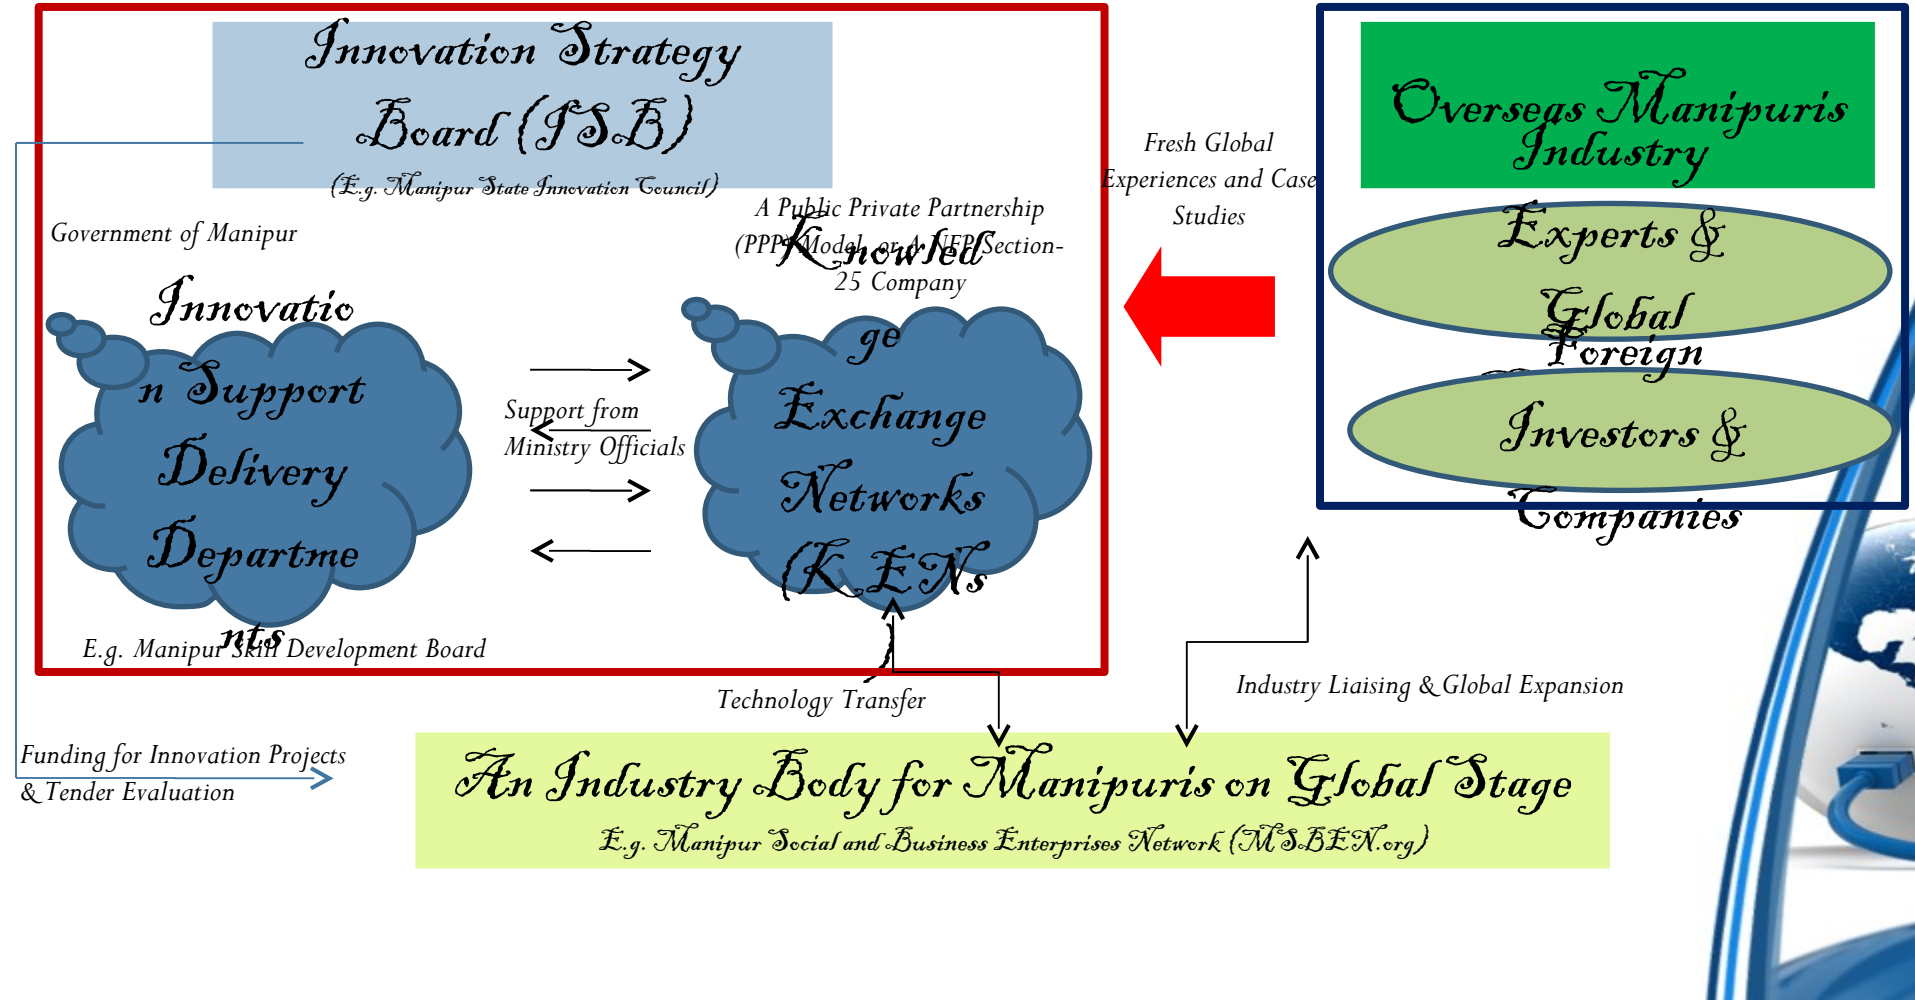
Innovation Strategy Board (ISB)

(E.g. Manipur State Innovation Council)

Government of Manipur

Innovation Support Delivery Departments

Support from Ministry Officials

A Public Private Partnership (PPP) Model, or A NFP Section-25 Company

Knowledge Exchange Networks (KENs

E.g. Manipur Skill Development Board

Fresh Global Experiences and Case Studies

Overseas Manipuris Industry

Experts &

Global Foreign

Investors &

Companies

Technology Transfer

Industry Liaising & Global Expansion

Funding for Innovation Projects & Tender Evaluation

An Industry Body for Manipuris on Global Stage

E.g. Manipur Social and Business Enterprises Network (MSBEN.org)